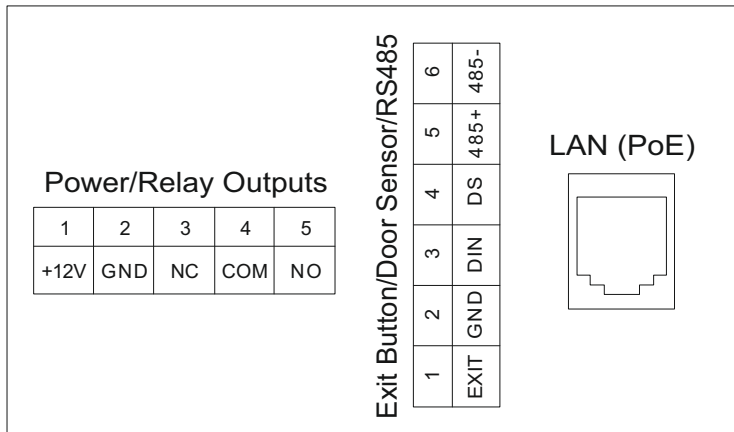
Power/Relay Outputs

| 1 | 2 | 3 | 4 | 5 |
|---|---|---|---|---|
| +12V | GND | NC | COM | NO |

Exit Button/Door Sensor/RS485

| 1 | 2 | 3 | 4 | 5 | 6 |
|---|---|---|---|---|---|
| EXIT | GND | DIN | DS | 485+ | 485- |

LAN (PoE)